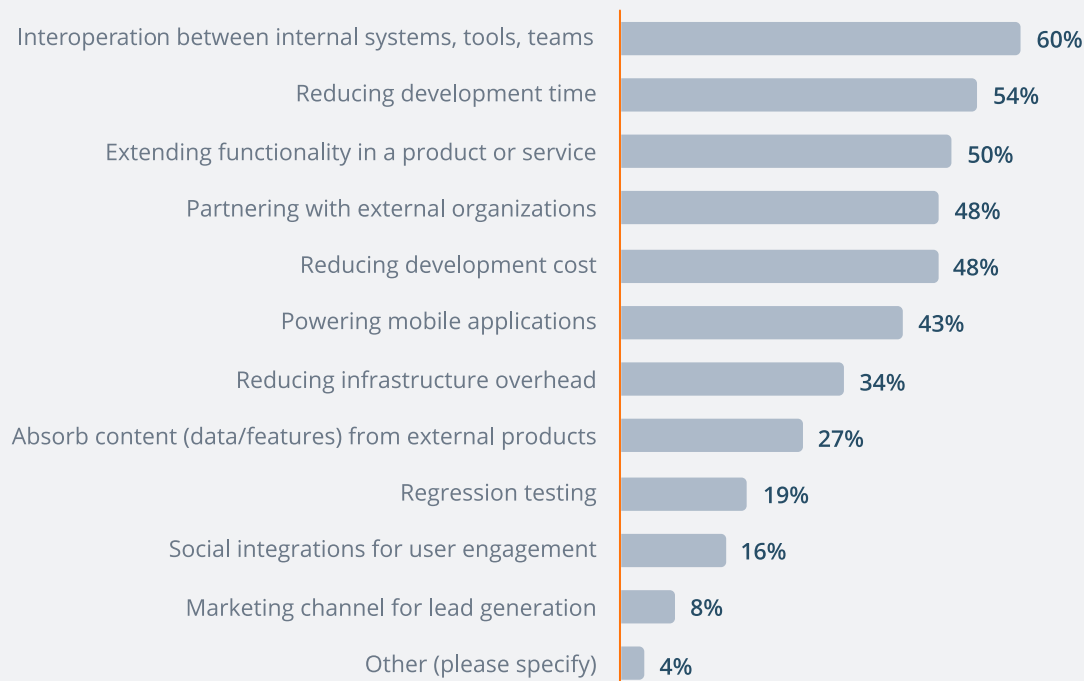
| | |
|---|---|
| Interoperation between internal systems, tools, teams | 60% |
| Reducing development time | 54% |
| Extending functionality in a product or service | 50% |
| Partnering with external organizations | 48% |
| Reducing development cost | 48% |
| Powering mobile applications | 43% |
| Reducing infrastructure overhead | 34% |
| Absorb content (data/features) from external products | 27% |
| Regression testing | 19% |
| Social integrations for user engagement | 16% |
| Marketing channel for lead generation | 8% |
| Other (please specify) | 4% |